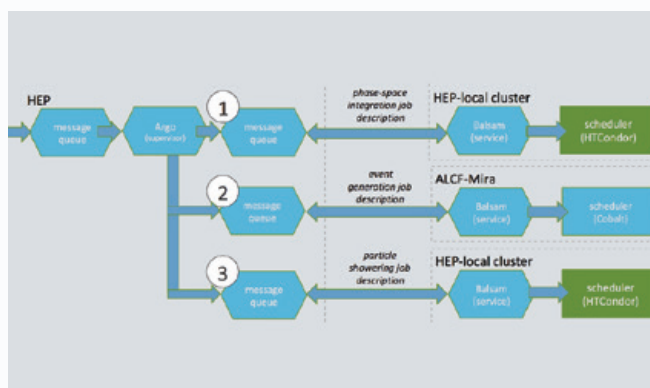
HEP

message queue

Argo (supervisor)

1

message queue

phase-space integration job description

HEP-local cluster

Balsam (service)

scheduler (HTCondor)

2

message queue

event generation job description

ALCF-Mira

Balsam (service)

scheduler (Cobalt)

3

message queue

particle showering job description

HEP-local cluster

Balsam (service)

scheduler (HTCondor)